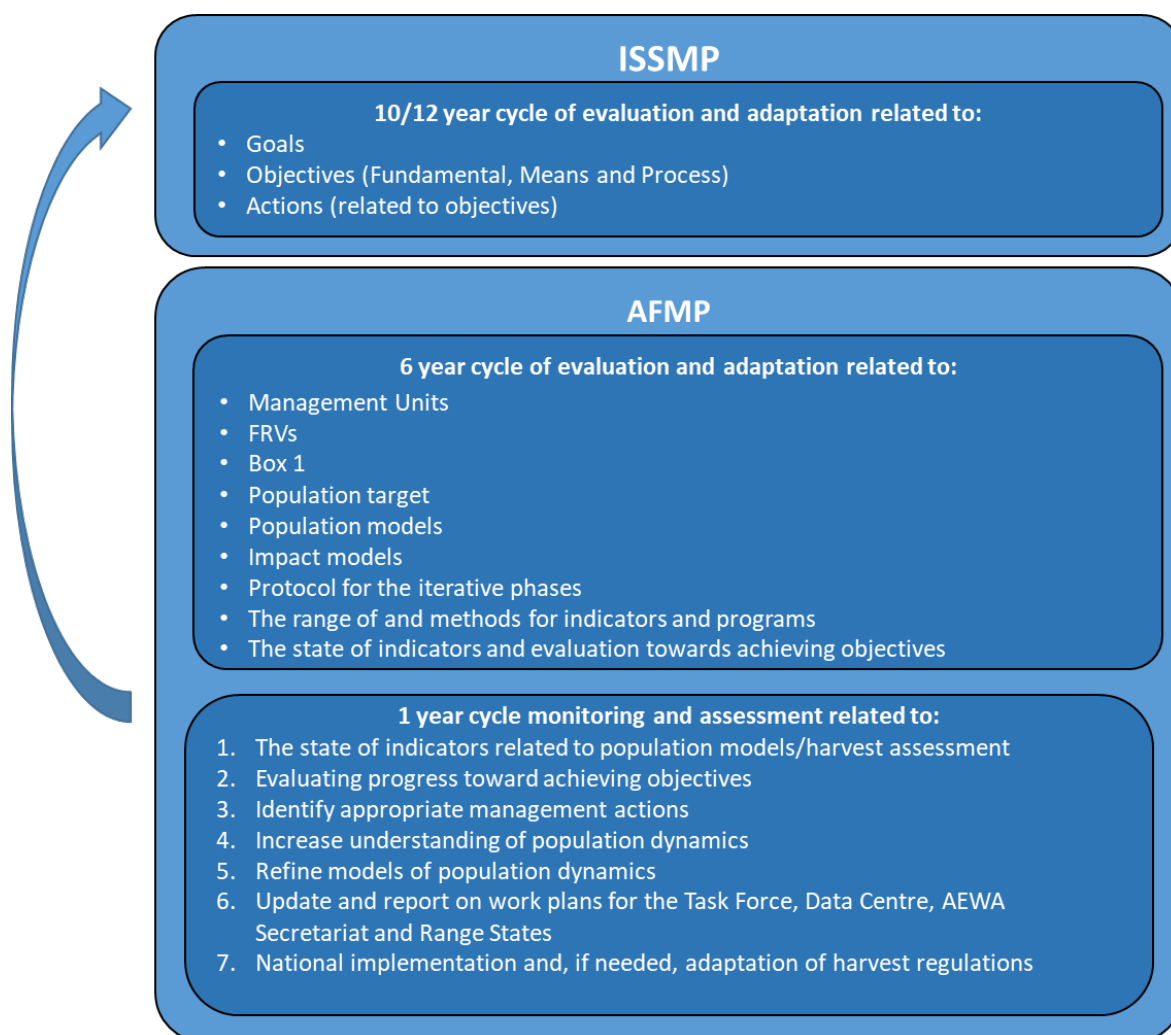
ISSMP

10/12 year cycle of evaluation and adaptation related to:

- Goals
- Objectives (Fundamental, Means and Process)
- Actions (related to objectives)

AFMP

6 year cycle of evaluation and adaptation related to:

- Management Units
- FRVs
- Box 1
- Population target
- Population models
- Impact models
- Protocol for the iterative phases
- The range of and methods for indicators and programs
- The state of indicators and evaluation towards achieving objectives

1 year cycle monitoring and assessment related to:

1. The state of indicators related to population models/harvest assessment
2. Evaluating progress toward achieving objectives
3. Identify appropriate management actions
4. Increase understanding of population dynamics
5. Refine models of population dynamics
6. Update and report on work plans for the Task Force, Data Centre, AEWA Secretariat and Range States
7. National implementation and, if needed, adaptation of harvest regulations